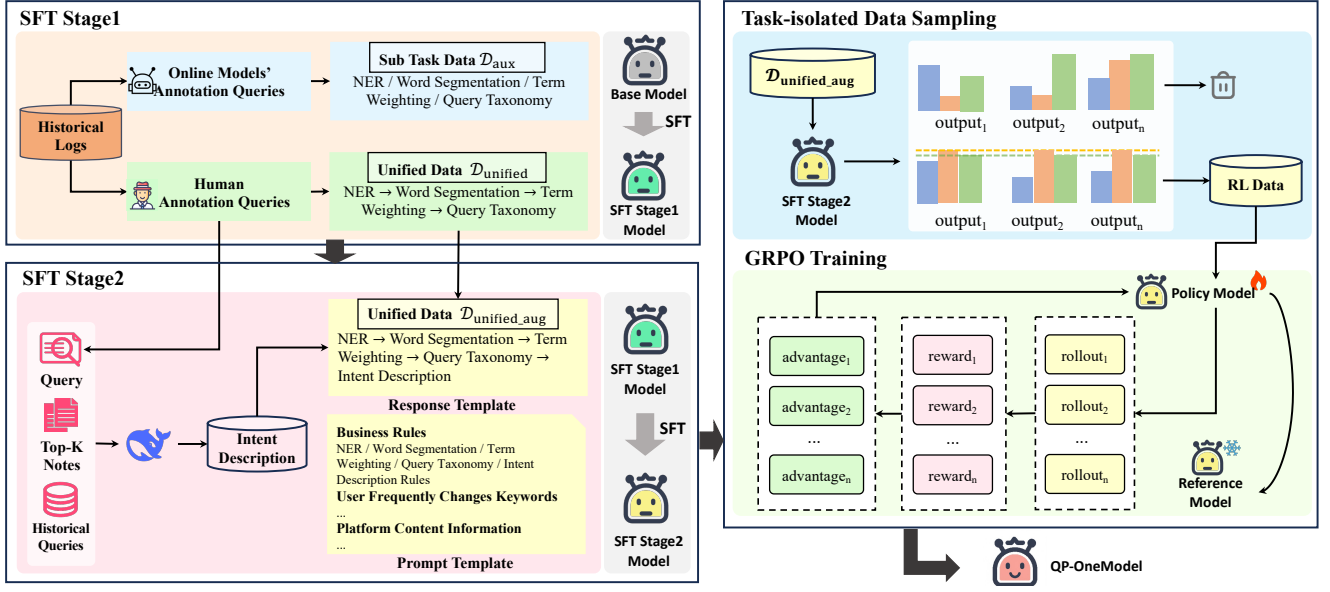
SFT Stage1

Historical Logs

Online Models' Annotation Queries

Sub Task Data $\mathcal{D}_{\text{aux}}$
NER / Word Segmentation / Term Weighting / Query Taxonomy

Human Annotation Queries

Unified Data $\mathcal{D}_{\text{unified}}$
NER → Word Segmentation → Term Weighting → Query Taxonomy

Base Model

SFT

SFT Stage1 Model

SFT Stage2

Query

Top-K Notes

Historical Queries

Intent Description

Unified Data $\mathcal{D}_{\text{unified\_aug}}$
NER → Word Segmentation → Term Weighting → Query Taxonomy → Intent Description

Response Template

Business Rules
NER / Word Segmentation / Term Weighting / Query Taxonomy / Intent Description Rules
User Frequently Changes Keywords
...
Platform Content Information
...

Prompt Template

SFT Stage1 Model

SFT

SFT Stage2 Model

Task-isolated Data Sampling

$\mathcal{D}_{\text{unified\_aug}}$

SFT Stage2 Model

output$_1$ output$_2$ output$_n$

output$_1$ output$_2$ output$_n$

RL Data

GRPO Training

Policy Model

advantage$_1$
advantage$_2$
...
advantage$_n$

reward$_1$
reward$_2$
...
reward$_n$

rollout$_1$
rollout$_2$
...
rollout$_n$

Reference Model

QP-OneModel